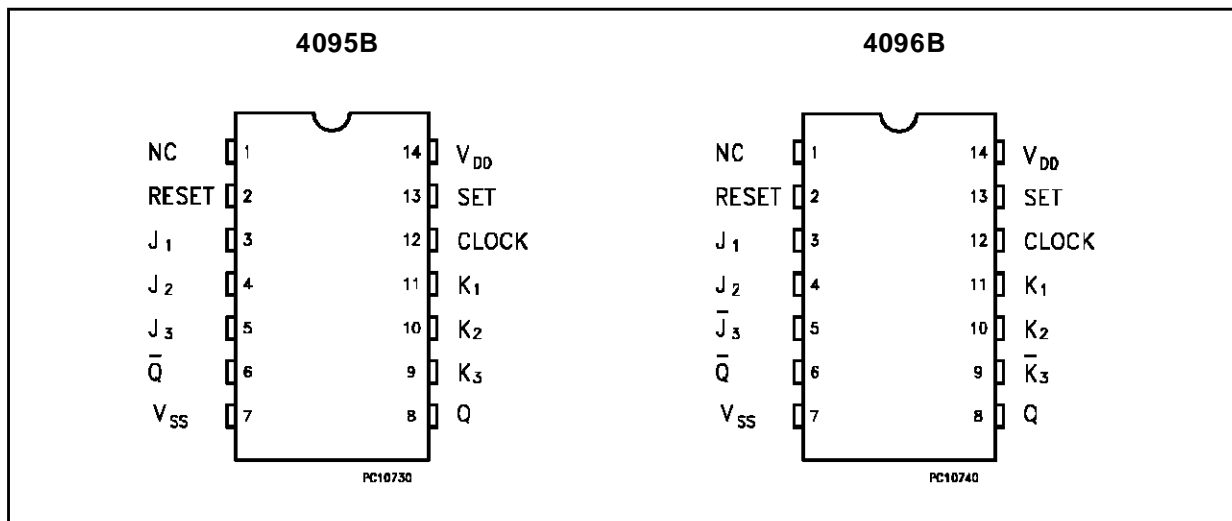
4095B

NC 1
RESET 2
$J_1$ 3
$J_2$ 4
$J_3$ 5
$\overline{Q}$ 6
$V_{SS}$ 7

14 $V_{DD}$
13 SET
12 CLOCK
11 $K_1$
10 $K_2$
9 $K_3$
8 Q

PC10730

4096B

NC 1
RESET 2
$J_1$ 3
$J_2$ 4
$\overline{J}_3$ 5
$\overline{Q}$ 6
$V_{SS}$ 7

14 $V_{DD}$
13 SET
12 CLOCK
11 $K_1$
10 $K_2$
9 $\overline{K}_3$
8 Q

PC10740